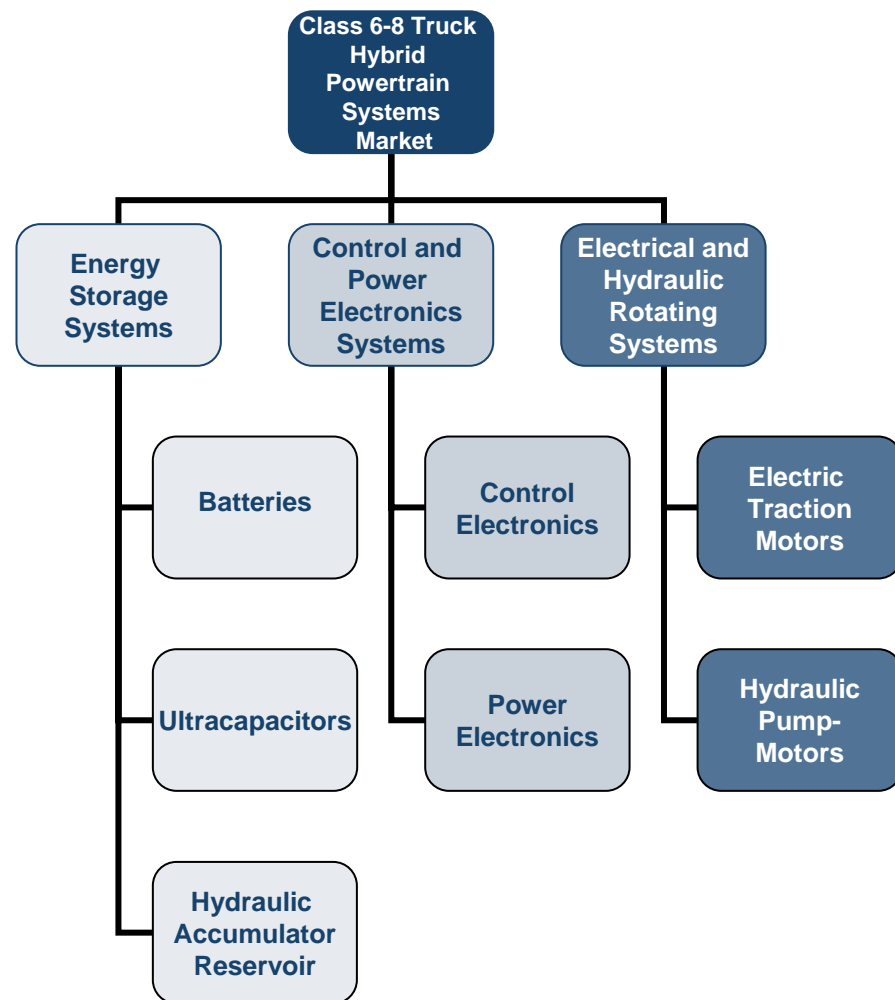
Class 6-8 Truck Hybrid Powertrain Systems Market

Energy Storage Systems

Control and Power Electronics Systems

Electrical and Hydraulic Rotating Systems

Batteries

Ultracapacitors

Hydraulic Accumulator Reservoir

Control Electronics

Power Electronics

Electric Traction Motors

Hydraulic Pump-Motors